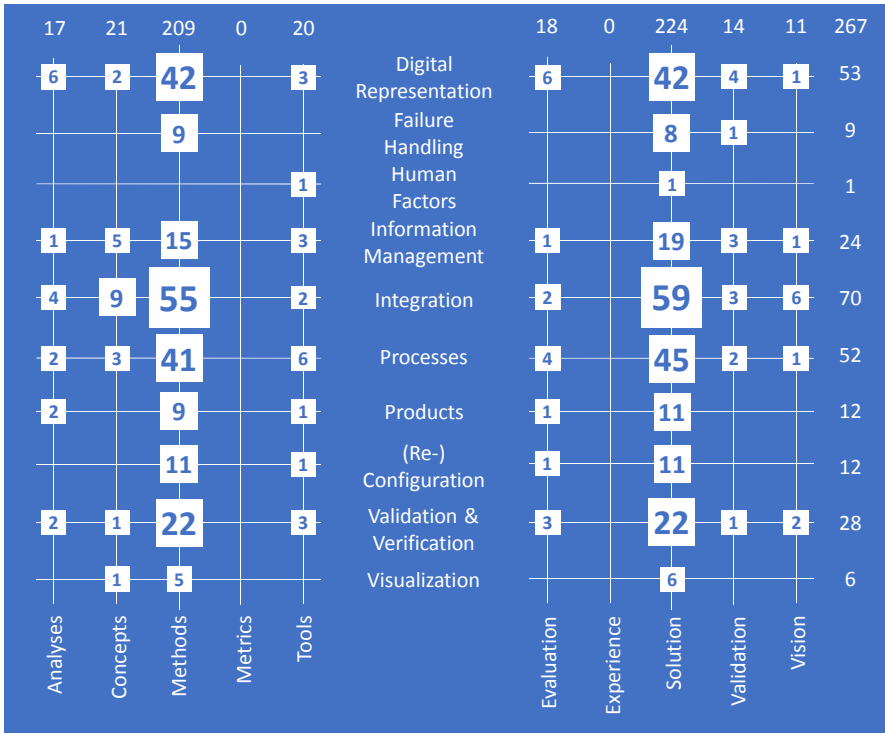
| 17 | 21 | 209 | 0 | 20 | | 18 | 0 | 224 | 14 | 11 | 267 |
|---|---|---|---|---|---|---|---|---|---|---|---|
| 6 | 2 | 42 | | 3 | Digital Representation | 6 | | 42 | 4 | 1 | 53 |
| | | 9 | | | Failure Handling | | | 8 | 1 | | 9 |
| | | | | 1 | Human Factors | | | 1 | | | 1 |
| 1 | 5 | 15 | | 3 | Information Management | 1 | | 19 | 3 | 1 | 24 |
| 4 | 9 | 55 | | 2 | Integration | 2 | | 59 | 3 | 6 | 70 |
| 2 | 3 | 41 | | 6 | Processes | 4 | | 45 | 2 | 1 | 52 |
| 2 | | 9 | | 1 | Products | 1 | | 11 | | | 12 |
| | | 11 | | 1 | (Re-) Configuration | 1 | | 11 | | | 12 |
| 2 | 1 | 22 | | 3 | Validation & Verification | 3 | | 22 | 1 | 2 | 28 |
| | 1 | 5 | | | Visualization | | | 6 | | | 6 |
| Analyses | Concepts | Methods | Metrics | Tools | | Evaluation | Experience | Solution | Validation | Vision | |